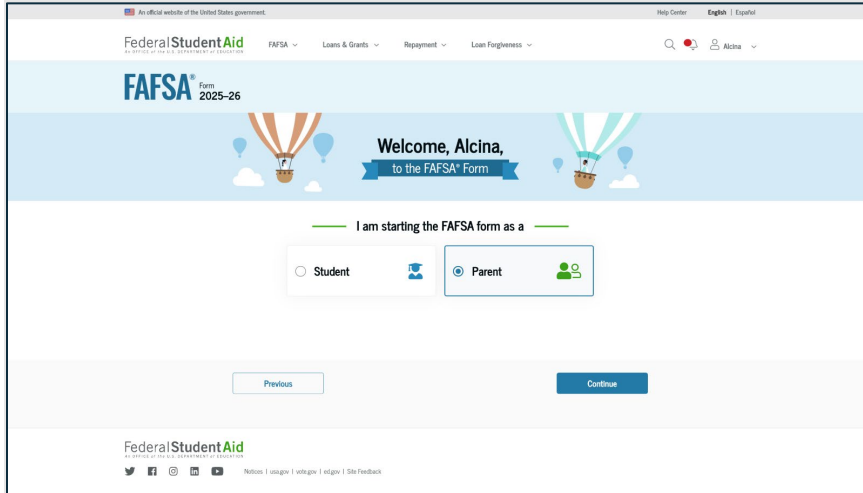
An official website of the United States government.

Help Center English | Español

Federal Student Aid
AN OFFICE of the U.S. DEPARTMENT of EDUCATION

FAFSA Loans & Grants Repayment Loan Forgiveness

Alcina

FAFSA® Form 2025–26

Welcome, Alcina,
to the FAFSA® Form

I am starting the FAFSA form as a

Student

Parent

Previous

Continue

Federal Student Aid
AN OFFICE of the U.S. DEPARTMENT of EDUCATION

Notices | usa.gov | vote.gov | ed.gov | Site Feedback